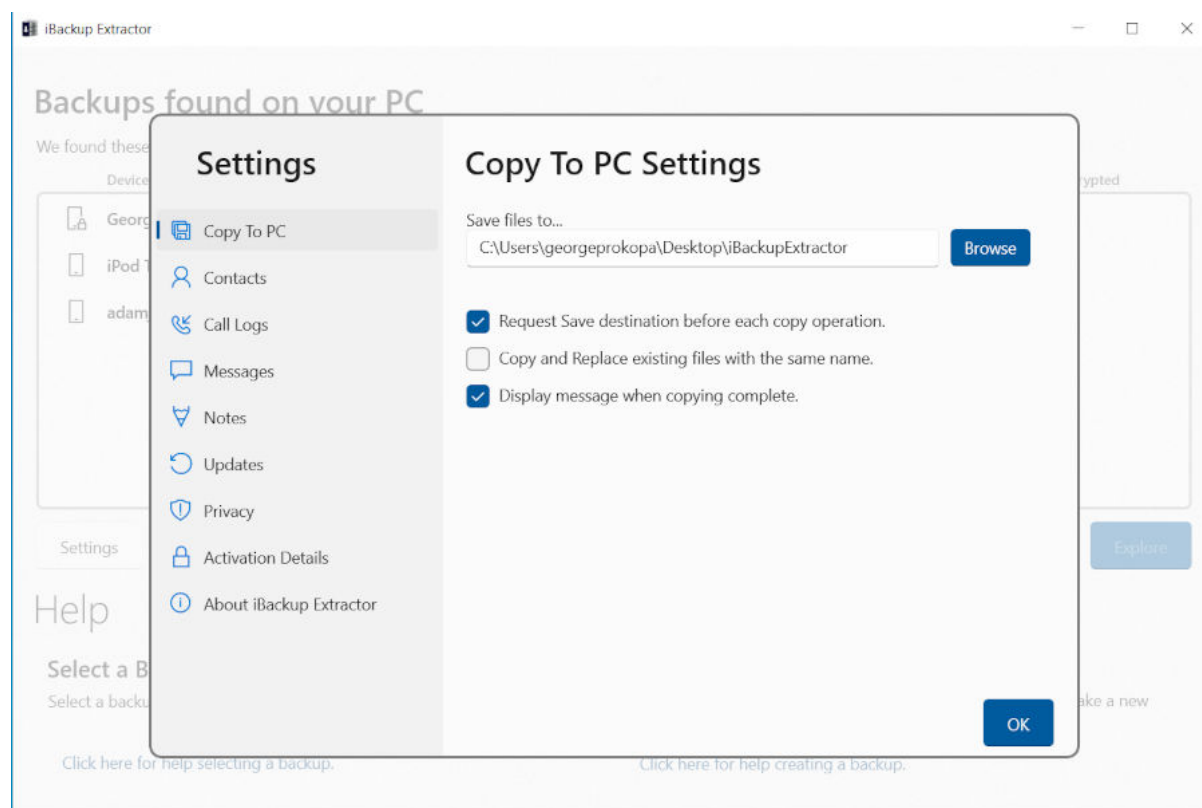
iBackup Extractor

Backups found on your PC

We found these

Device

Georg

iPod T

adam

rypted

Settings

Explore

Help

Select a B

Select a backu

ake a new

Click here for help selecting a backup.

Click here for help creating a backup.

Settings

Copy To PC

Contacts

Call Logs

Messages

Notes

Updates

Privacy

Activation Details

About iBackup Extractor

Copy To PC Settings

Save files to...

C:\Users\georgeprokopa\Desktop\iBackupExtractor

Browse

Request Save destination before each copy operation.

Copy and Replace existing files with the same name.

Display message when copying complete.

OK